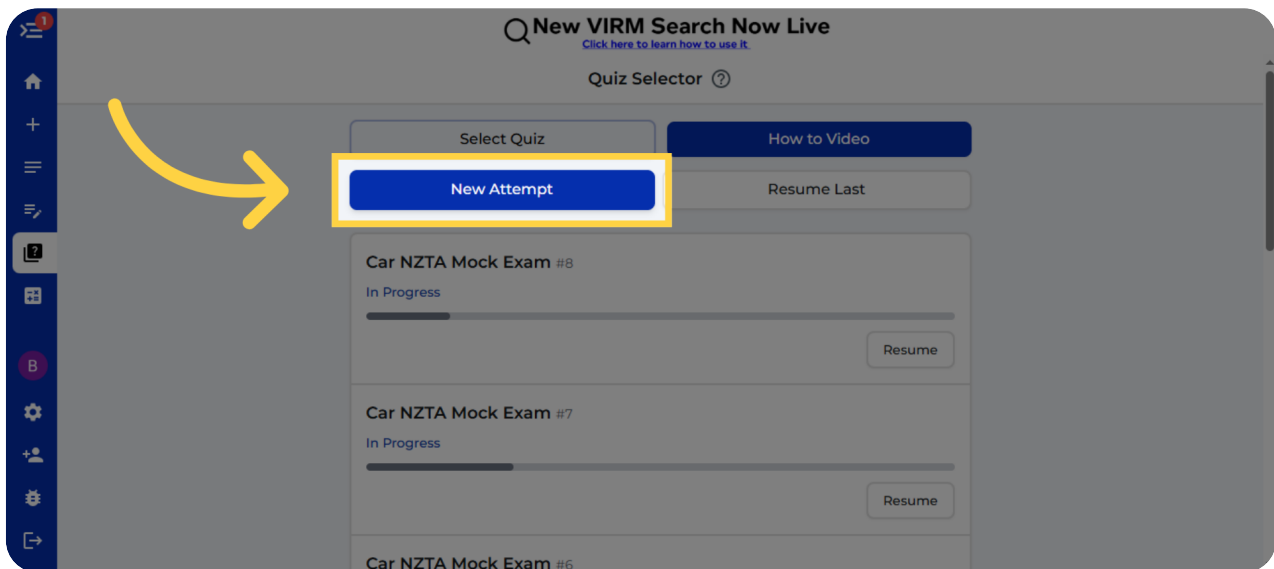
1

B

New VIRM Search Now Live
Click here to learn how to use it

Quiz Selector ?

Select Quiz

How to Video

New Attempt

Resume Last

Car NZTA Mock Exam #8
In Progress
Resume

Car NZTA Mock Exam #7
In Progress
Resume

Car NZTA Mock Exam #6